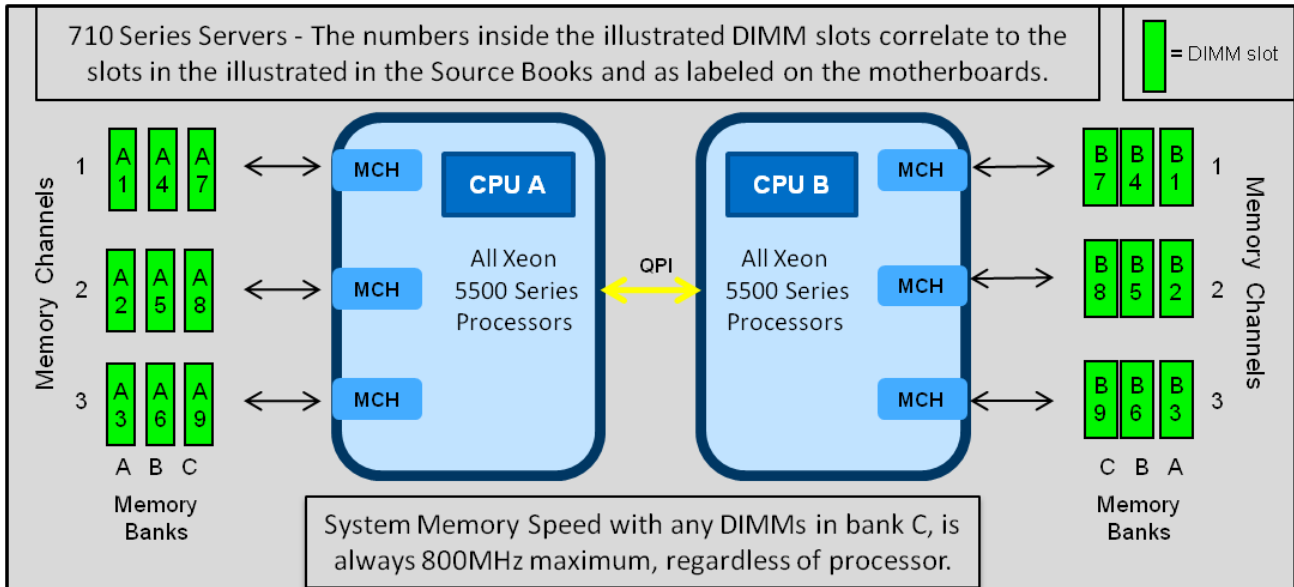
710 Series Servers - The numbers inside the illustrated DIMM slots correlate to the slots in the illustrated in the Source Books and as labeled on the motherboards.

= DIMM slot

Memory Channels

1 A1 A4 A7

2 A2 A5 A8

3 A3 A6 A9

A B C

Memory Banks

MCH
MCH
MCH

CPU A

All Xeon 5500 Series Processors

QPI

CPU B

All Xeon 5500 Series Processors

MCH
MCH
MCH

B7 B4 B1 1

B8 B5 B2 2

B9 B6 B3 3

C B A

Memory Banks

Memory Channels

System Memory Speed with any DIMMs in bank C, is always 800MHz maximum, regardless of processor.